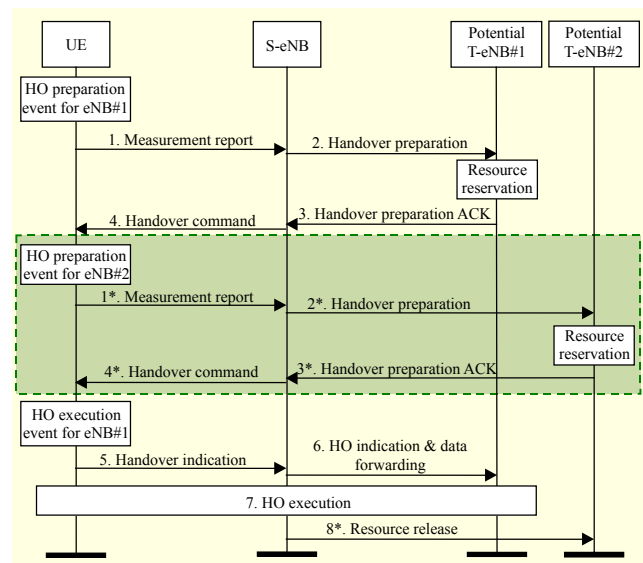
UE

S-eNB

Potential T-eNB#1

Potential T-eNB#2

HO preparation event for eNB#1

1. Measurement report

2. Handover preparation

Resource reservation

4. Handover command

3. Handover preparation ACK

HO preparation event for eNB#2

1*. Measurement report

2*. Handover preparation

Resource reservation

4*. Handover command

3*. Handover preparation ACK

HO execution event for eNB#1

5. Handover indication

6. HO indication & data forwarding

7. HO execution

8*. Resource release